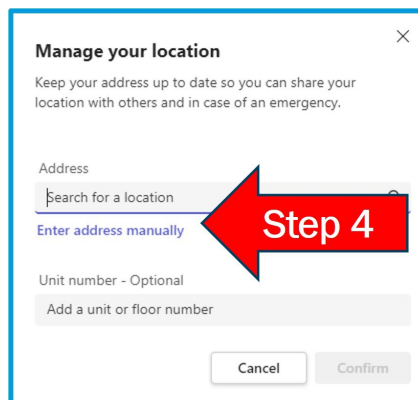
Manage your location

Keep your address up to date so you can share your location with others and in case of an emergency.

Address

Search for a location

Enter address manually

Step 4

Unit number - Optional

Add a unit or floor number

Cancel

Confirm